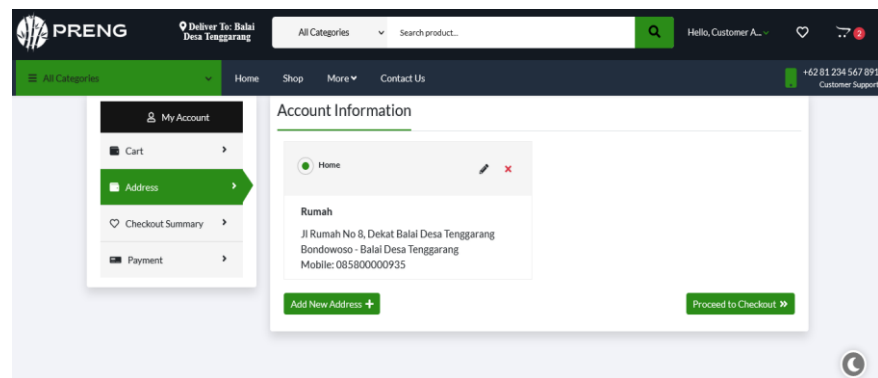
PRENG

Deliver To: Balai Desa Tenggarang

All Categories

Search product...

Hello, Customer A...

2

All Categories

Home

Shop

More

Contact Us

+62 81 234 567 891
Customer Support

My Account

Cart

Address

Checkout Summary

Payment

Account Information

Home

Rumah

Jl Rumah No 8, Dekat Balai Desa Tenggarang Bondowoso - Balai Desa Tenggarang
Mobile: 085800000935

Add New Address

Proceed to Checkout